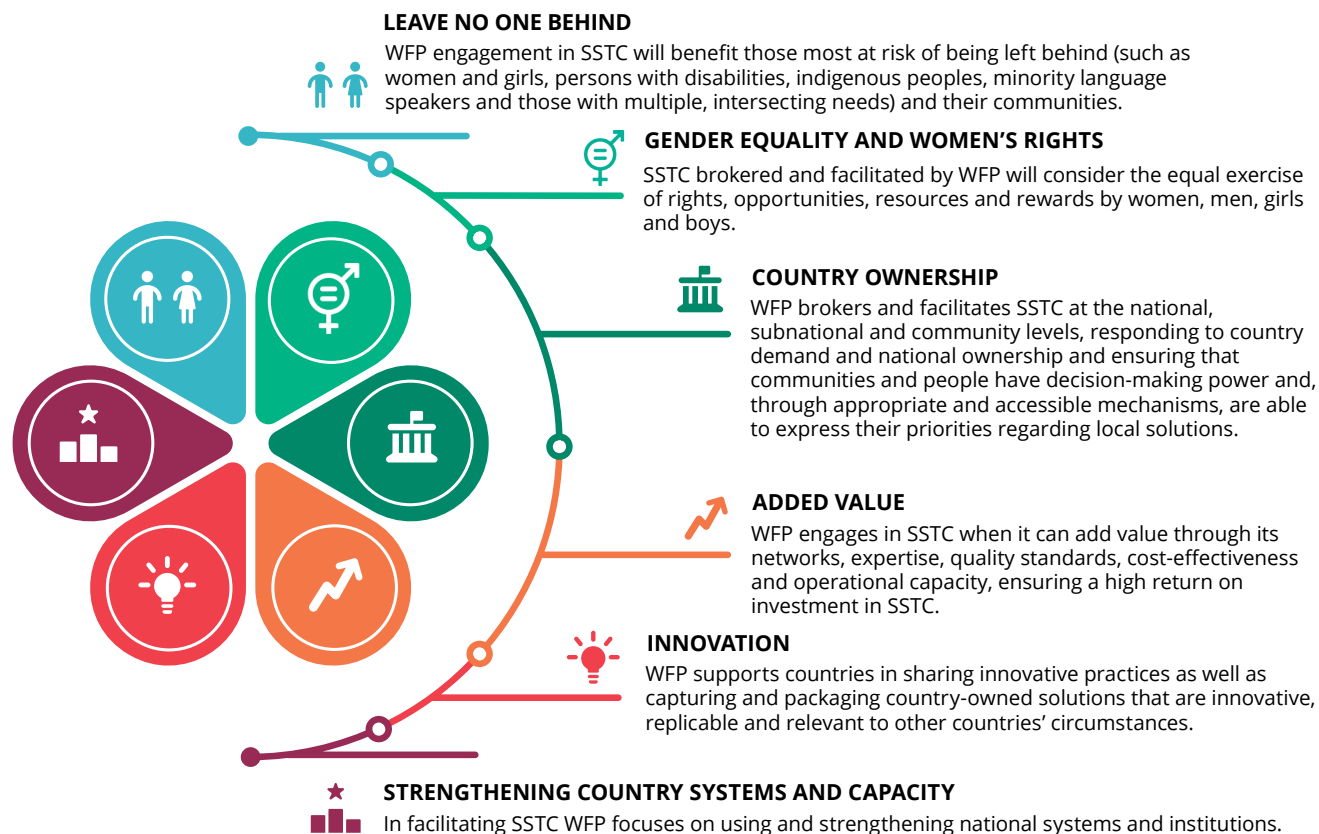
LEAVE NO ONE BEHIND

WFP engagement in SSTC will benefit those most at risk of being left behind (such as women and girls, persons with disabilities, indigenous peoples, minority language speakers and those with multiple, intersecting needs) and their communities.

GENDER EQUALITY AND WOMEN'S RIGHTS

SSTC brokered and facilitated by WFP will consider the equal exercise of rights, opportunities, resources and rewards by women, men, girls and boys.

COUNTRY OWNERSHIP

WFP brokers and facilitates SSTC at the national, subnational and community levels, responding to country demand and national ownership and ensuring that communities and people have decision-making power and, through appropriate and accessible mechanisms, are able to express their priorities regarding local solutions.

ADDED VALUE

WFP engages in SSTC when it can add value through its networks, expertise, quality standards, cost-effectiveness and operational capacity, ensuring a high return on investment in SSTC.

INNOVATION

WFP supports countries in sharing innovative practices as well as capturing and packaging country-owned solutions that are innovative, replicable and relevant to other countries' circumstances.

STRENGTHENING COUNTRY SYSTEMS AND CAPACITY

In facilitating SSTC WFP focuses on using and strengthening national systems and institutions.